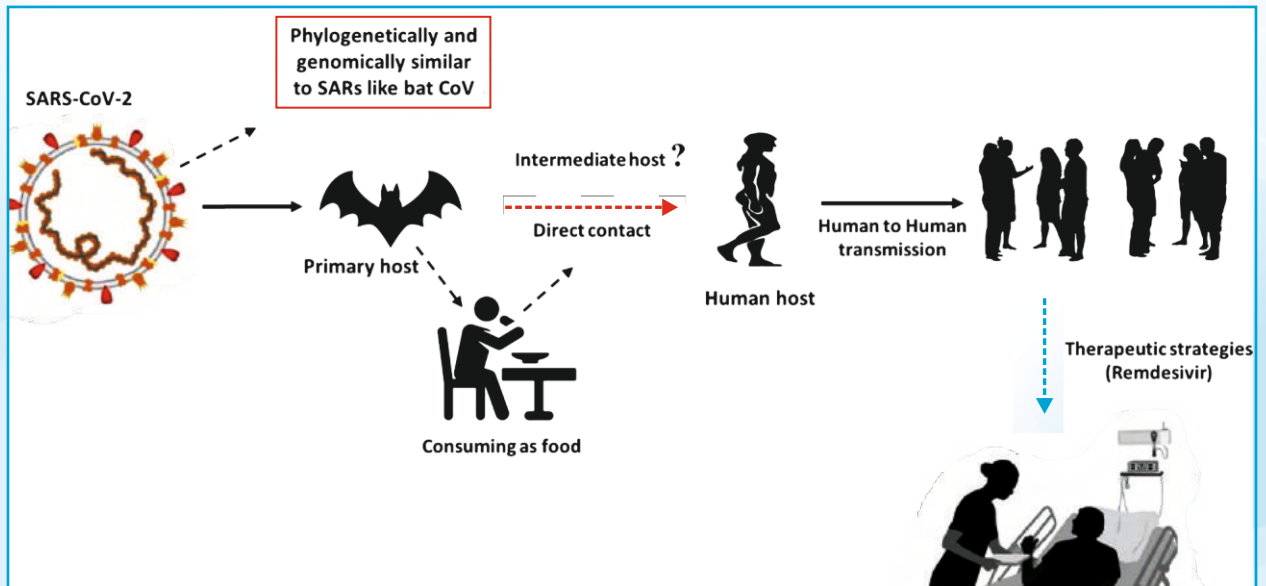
SARS-CoV-2

Phylogenetically and genomically similar to SARs like bat CoV

Primary host

Intermediate host ?

Direct contact

Consuming as food

Human host

Human to Human transmission

Therapeutic strategies (Remdesivir)